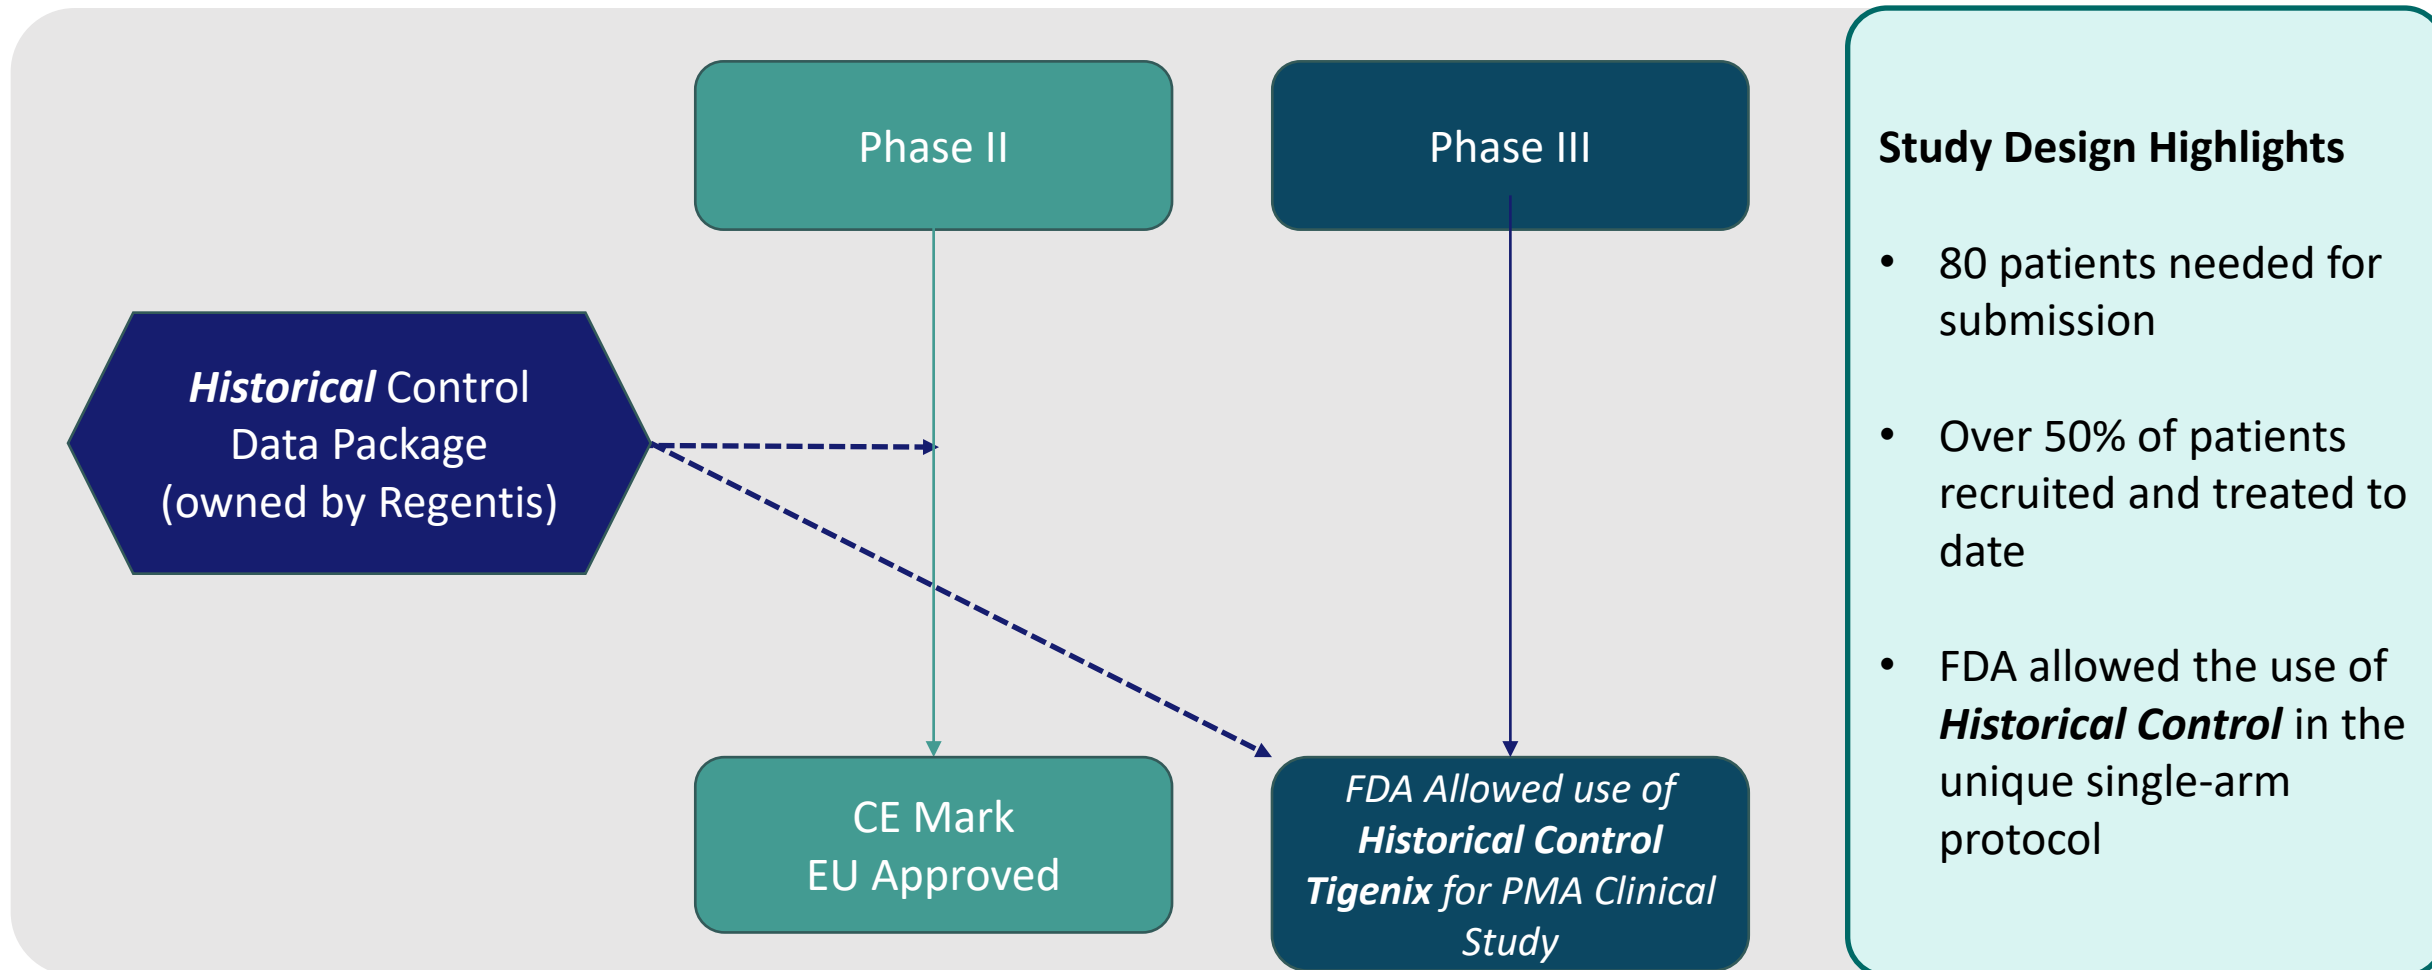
Phase II

Phase III

***Historical*** Control Data Package (owned by Regentis)

CE Mark
EU Approved

*FDA Allowed use of* ***Historical Control Tigenix*** *for PMA Clinical Study*

**Study Design Highlights**

- 80 patients needed for submission
- Over 50% of patients recruited and treated to date
- FDA allowed the use of ***Historical Control*** in the unique single-arm protocol